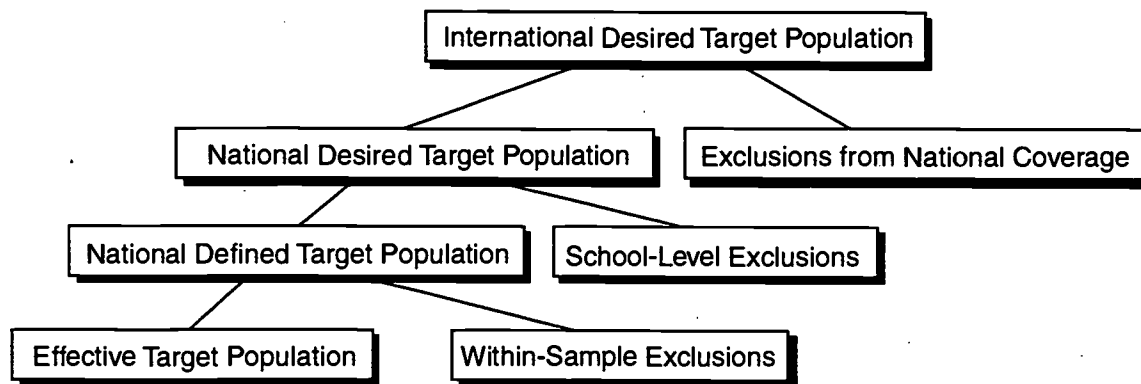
International Desired Target Population

National Desired Target Population

Exclusions from National Coverage

National Defined Target Population

School-Level Exclusions

Effective Target Population

Within-Sample Exclusions